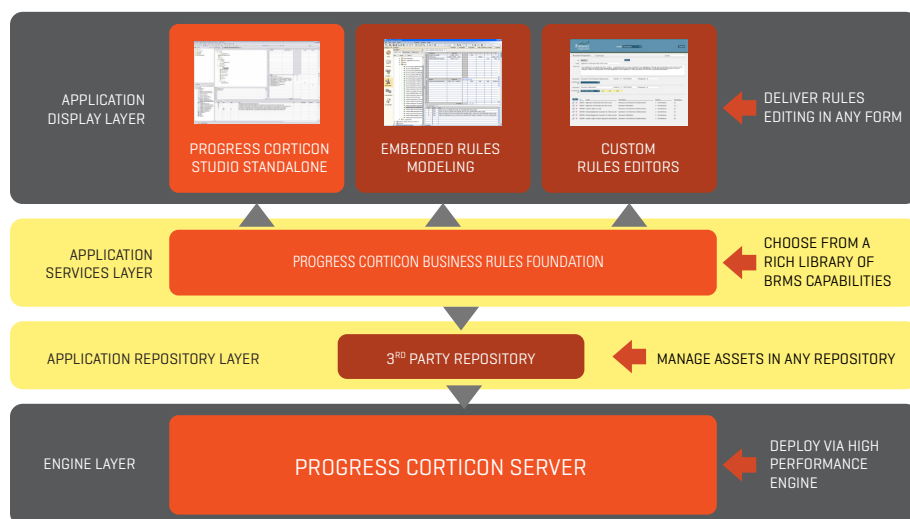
APPLICATION DISPLAY LAYER

PROGRESS CORTICON STUDIO STANDALONE

EMBEDDED RULES MODELING

CUSTOM RULES EDITORS

DELIVER RULES EDITING IN ANY FORM

APPLICATION SERVICES LAYER

PROGRESS CORTICON BUSINESS RULES FOUNDATION

CHOOSE FROM A RICH LIBRARY OF BRMS CAPABILITIES

APPLICATION REPOSITORY LAYER

3$^{RD}$ PARTY REPOSITORY

MANAGE ASSETS IN ANY REPOSITORY

ENGINE LAYER

PROGRESS CORTICON SERVER

DEPLOY VIA HIGH PERFORMANCE ENGINE